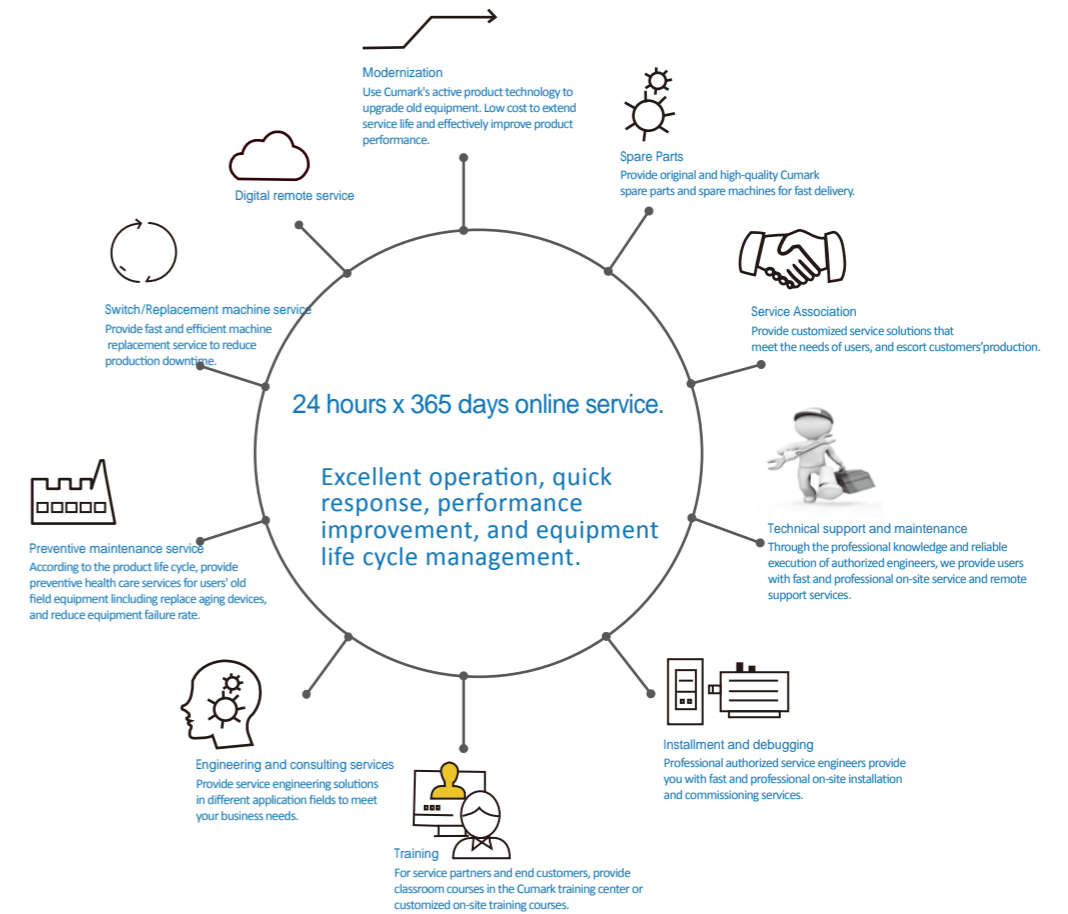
Modernization
Use Cumark's active product technology to upgrade old equipment. Low cost to extend service life and effectively improve product performance.

Spare Parts
Provide original and high-quality Cumark spare parts and spare machines for fast delivery.

Digital remote service

Service Association
Provide customized service solutions that meet the needs of users, and escort customers'production.

Switch/Replacement machine service
Provide fast and efficient machine replacement service to reduce production downtime.

24 hours x 365 days online service.

Excellent operation, quick response, performance improvement, and equipment life cycle management.

Technical support and maintenance
Through the professional knowledge and reliable execution of authorized engineers, we provide users with fast and professional on-site service and remote support services.

Preventive maintenance service
According to the product life cycle, provide preventive health care services for users' old field equipment lincluding replace aging devices, and reduce equipment failure rate.

Installment and debugging
Professional authorized service engineers provide you with fast and professional on-site installation and commissioning services.

Engineering and consulting services
Provide service engineering solutions in different application fields to meet your business needs.

Training
For service partners and end customers, provide classroom courses in the Cumark training center or customized on-site training courses.